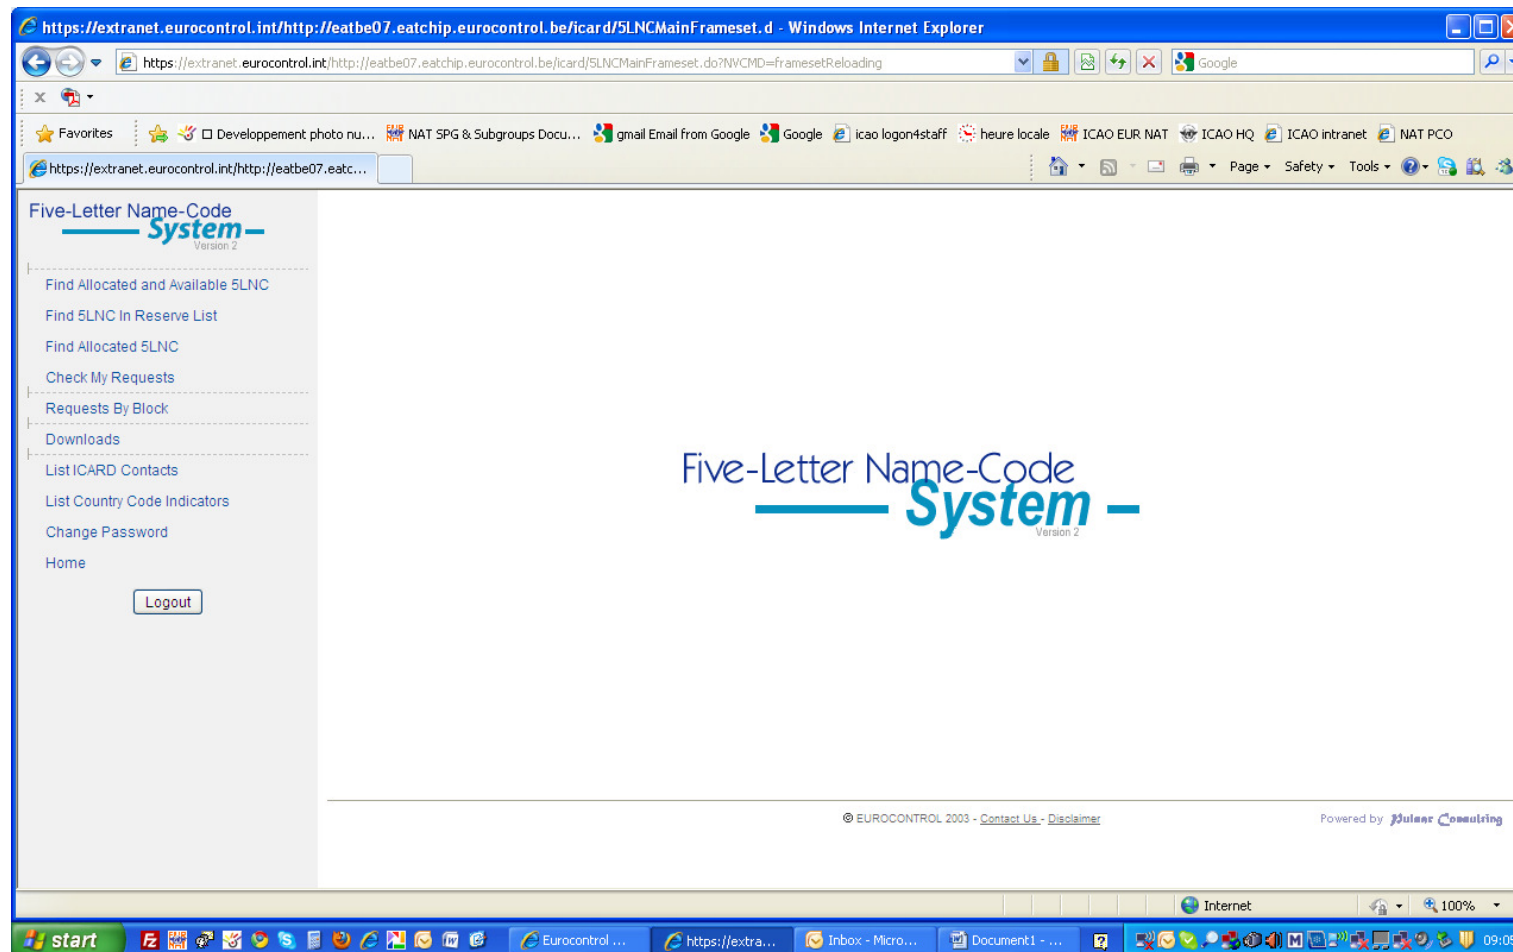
https://extranet.eurocontrol.int/http://eatbe07.eatchip.eurocontrol.be/icard/5LNCMainFrameset.d - Windows Internet Explorer

https://extranet.eurocontrol.int/http://eatbe07.eatchip.eurocontrol.be/icard/5LNCMainFrameset.do?NVCMD=framesetReloading

Google

Favorites | Developpement photo nu... | NAT SPG & Subgroups Docu... | gmail Email from Google | Google | icao logon4staff | heure locale | ICAO EUR NAT | ICAO HQ | ICAO intranet | NAT PCO

https://extranet.eurocontrol.int/http://eatbe07.eatc...

Page ▾ Safety ▾ Tools ▾

Five-Letter Name-Code
System
Version 2

Find Allocated and Available 5LNC
Find 5LNC In Reserve List
Find Allocated 5LNC
Check My Requests
Requests By Block
Downloads
List ICARD Contacts
List Country Code Indicators
Change Password
Home

Logout

Five-Letter Name-Code
System
Version 2

© EUROCONTROL 2003 - Contact Us - Disclaimer

Powered by Bulner Consulting

Internet | 100%

start | Eurocontrol ... | https://extra... | Inbox - Micro... | Document1 - ... | 09:05